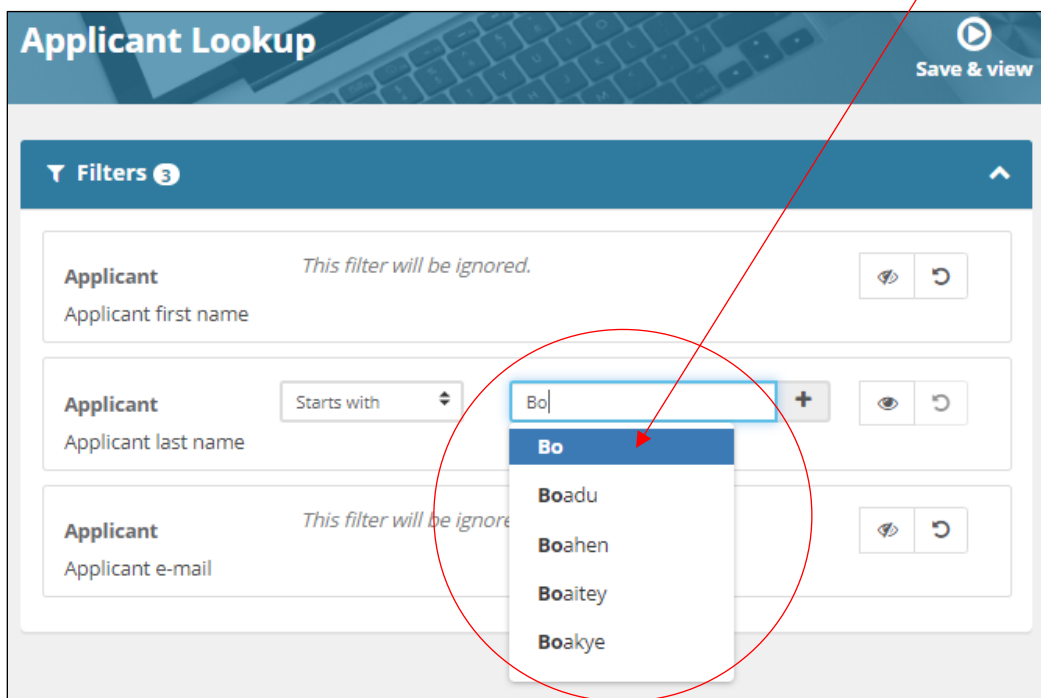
Applicant Lookup

Save & view

Filters 3

Applicant
Applicant first name

This filter will be ignored.

Applicant
Applicant last name

Starts with

Bo

+

Bo
Boadu
Boahen
Boaitey
Boakye

Applicant
Applicant e-mail

This filter will be ignore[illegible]